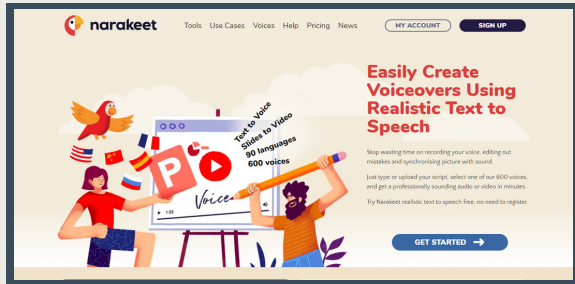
narakeet

Tools Use Cases Voices Help Pricing News

MY ACCOUNT

SIGN UP

Easily Create Voiceovers Using Realistic Text to Speech

Stop wasting time on recording your voice, editing out mistakes and synchronising picture with sound.

Just type or upload your script, select one of our 600 voices, and get a professionally sounding audio or video in minutes.

Try Narakeet realistic text to speech free, no need to register.

GET STARTED

Text to Voice
Slides to Video
90 languages
600 voices

Voice

1:20